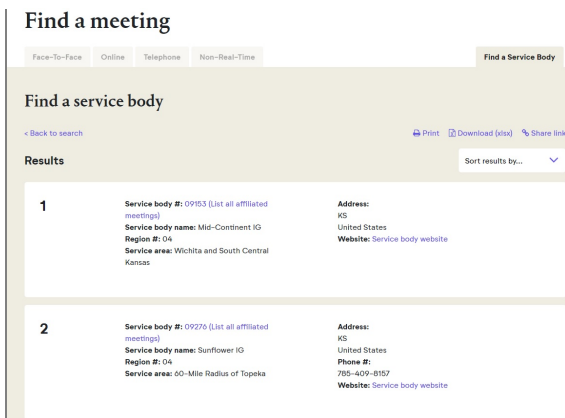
Find a meeting

Face-To-Face Online Telephone Non-Real-Time Find a Service Body

Find a service body

< Back to search

Print Download (xlsx) Share link

Results

Sort results by...

1

Service body #: 09153 (List all affiliated meetings)
Service body name: Mid-Continent IG
Region #: 04
Service area: Wichita and South Central Kansas

Address:
KS
United States
Website: Service body website

2

Service body #: 09276 (List all affiliated meetings)
Service body name: Sunflower IG
Region #: 04
Service area: 60-Mile Radius of Topeka

Address:
KS
United States
Phone #:
785-409-8157
Website: Service body website